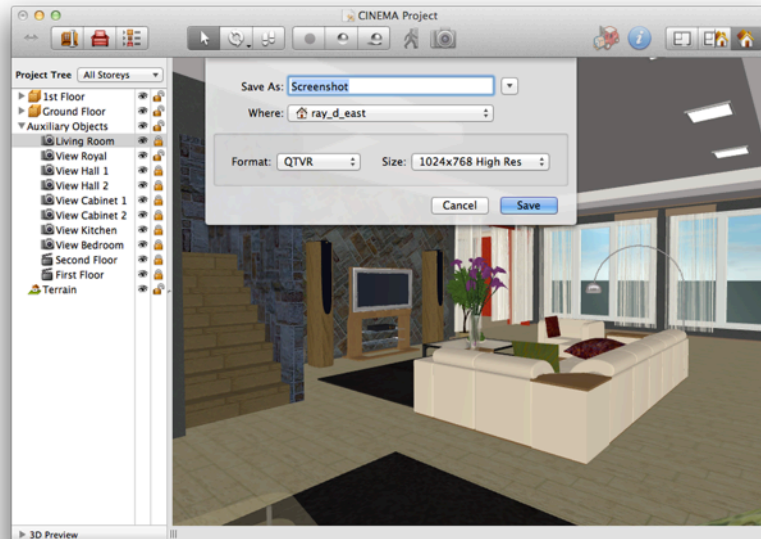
CINEMA Project

Project Tree All Storeys

1st Floor
Ground Floor
Auxiliary Objects
Living Room
View Royal
View Hall 1
View Hall 2
View Cabinet 1
View Cabinet 2
View Kitchen
View Bedroom
Second Floor
First Floor
Terrain

3D Preview

Save As: Screenshot
Where: ray_d_east

Format: QTVR
Size: 1024x768 High Res

Cancel
Save